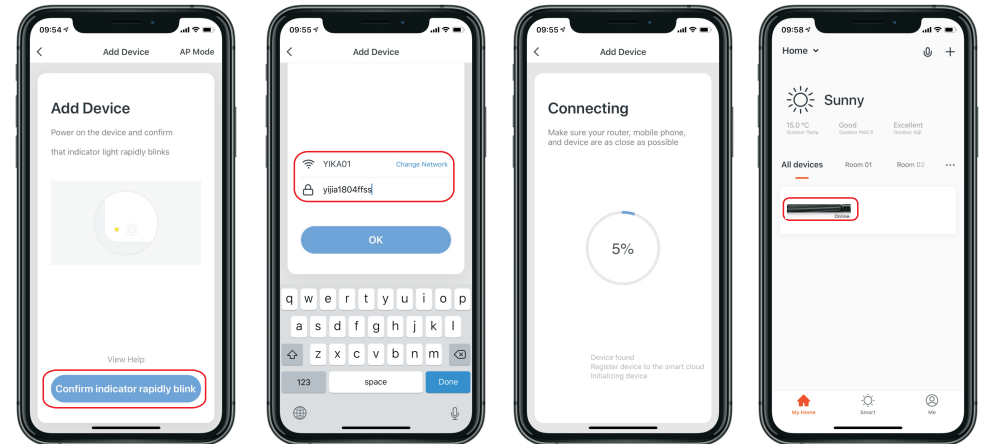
09:54

Add Device

AP Mode

Add Device

Power on the device and confirm that indicator light rapidly blinks

View Help

Confirm indicator rapidly blink

09:55

Add Device

YIKA01

Change Network

yijia1804ffss

OK

q w e r t y u i o p

a s d f g h j k l

z x c v b n m

123

space

Done

09:55

Add Device

Connecting

Make sure your router, mobile phone, and device are as close as possible

5%

Device found

Register device to the smart cloud

Initializing device

09:58

Home

Sunny

15.0°C
Outdoor Temp

Good
Outdoor PM2.5

Excellent
Outdoor AQI

All devices

Room 01

Room 02

Online

My Home

Smart

Me